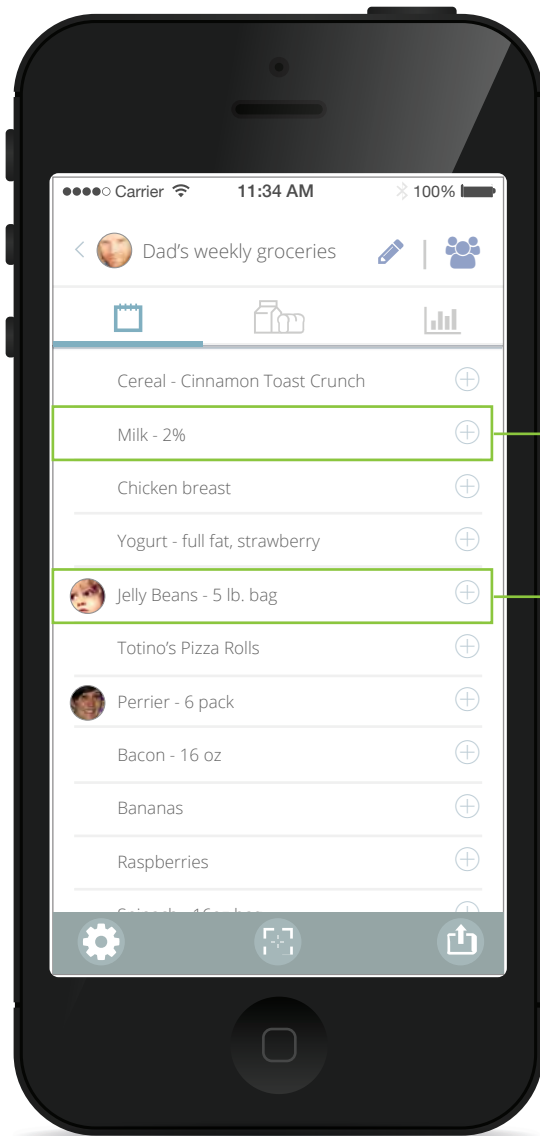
●●●●○ Carrier 11:34 AM 100%

Dad's weekly groceries

Cereal - Cinnamon Toast Crunch

Milk - 2%

Chicken breast

Yogurt - full fat, strawberry

Jelly Beans - 5 lb. bag

Totino's Pizza Rolls

Perrier - 6 pack

Bacon - 16 oz

Bananas

Raspberries

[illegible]